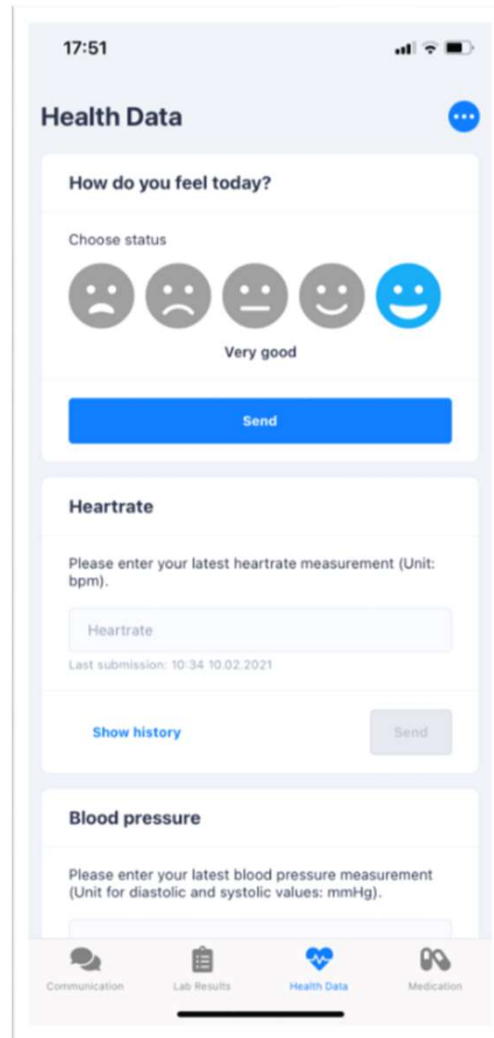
17:51

Health Data

How do you feel today?

Choose status

Very good

Send

Heartrate

Please enter your latest heartrate measurement (Unit: bpm).

Heartrate

Last submission: 10:34 10.02.2021

Show history

Send

Blood pressure

Please enter your latest blood pressure measurement (Unit for diastolic and systolic values: mmHg).

Communication

Lab Results

Health Data

Medication